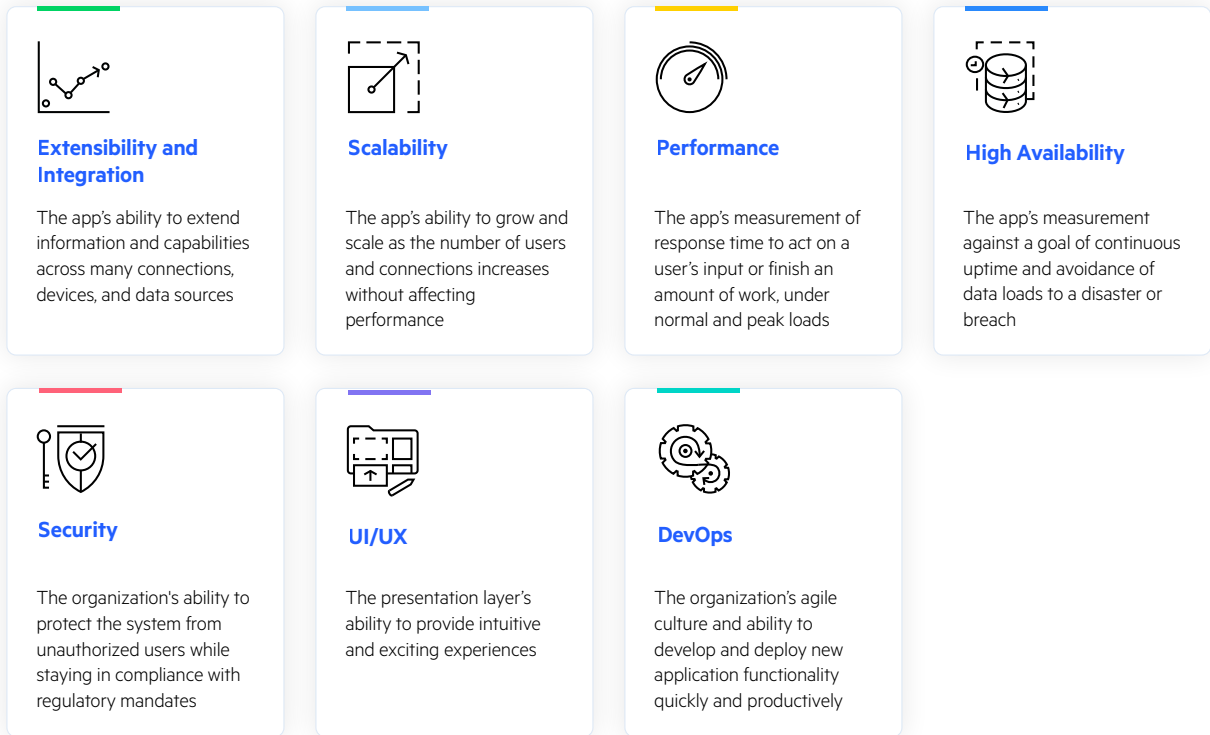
Extensibility and Integration

The app’s ability to extend information and capabilities across many connections, devices, and data sources

Scalability

The app’s ability to grow and scale as the number of users and connections increases without affecting performance

Performance

The app’s measurement of response time to act on a user’s input or finish an amount of work, under normal and peak loads

High Availability

The app’s measurement against a goal of continuous uptime and avoidance of data loads to a disaster or breach

Security

The organization's ability to protect the system from unauthorized users while staying in compliance with regulatory mandates

UI/UX

The presentation layer’s ability to provide intuitive and exciting experiences

DevOps

The organization’s agile culture and ability to develop and deploy new application functionality quickly and productively